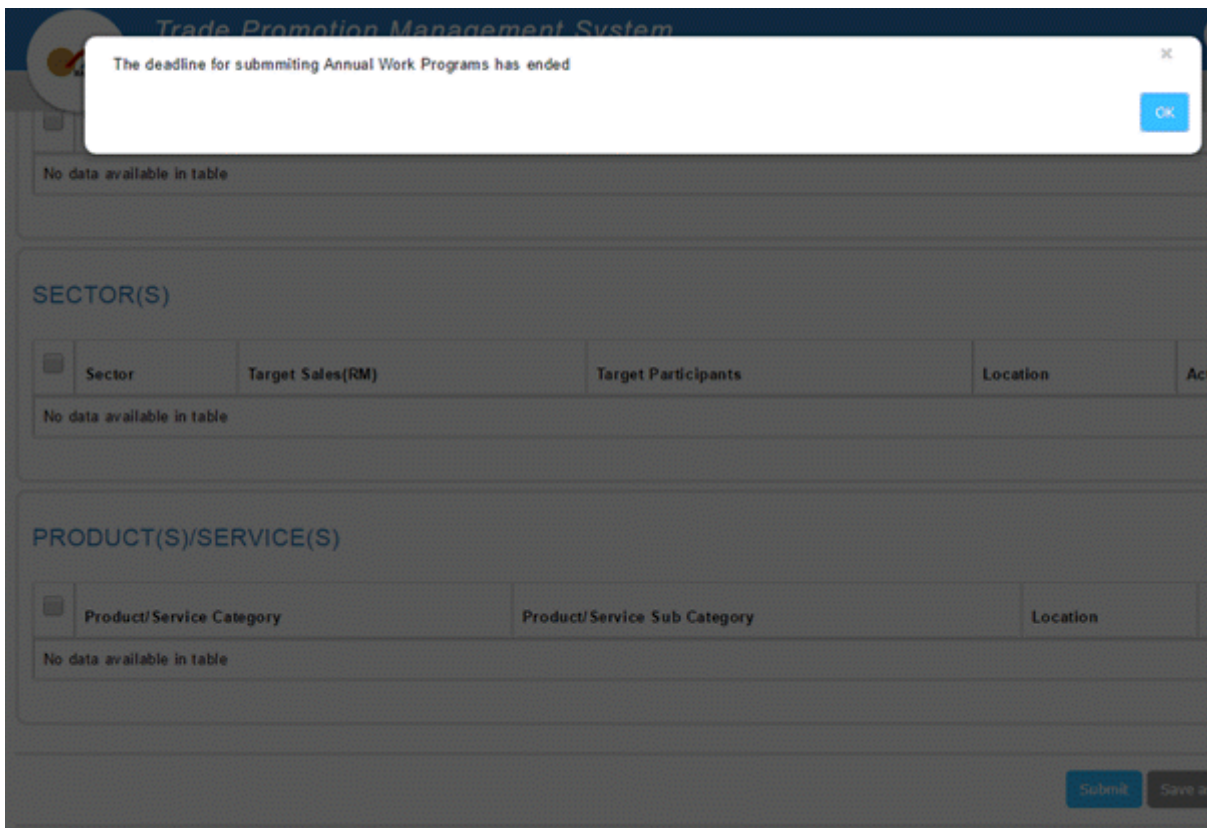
Trade Promotion Management System

The deadline for submmiting Annual Work Programs has ended

×

OK

No data available in table

SECTOR(S)

| | Sector | Target Sales(RM) | Target Participants | Location | Ac |
|---|---|---|---|---|---|
| No data available in table | | | | | |

PRODUCT(S)/SERVICE(S)

| | Product/Service Category | Product/Service Sub Category | Location |
|---|---|---|---|
| No data available in table | | | |

Submit Save a